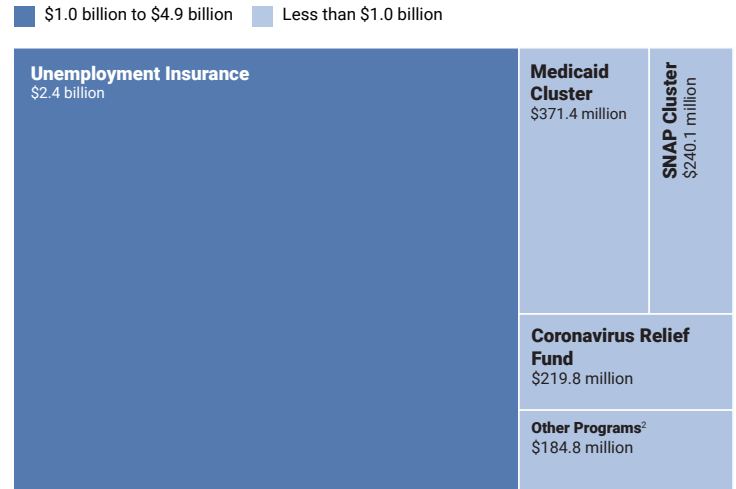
$1.0 billion to $4.9 billion
Less than $1.0 billion

Unemployment Insurance
$2.4 billion

Medicaid Cluster
$371.4 million

SNAP Cluster
$240.1 million

Coronavirus Relief Fund
$219.8 million

Other Programs$^2$
$184.8 million